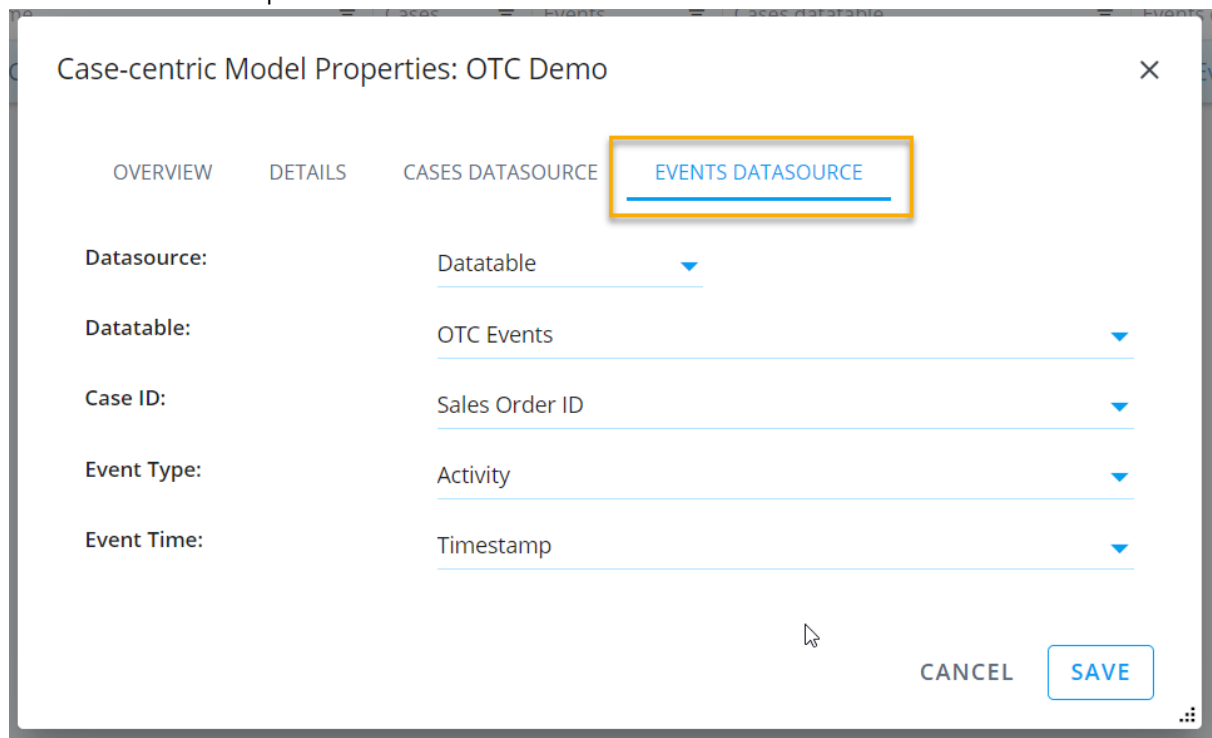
Case-centric Model Properties: OTC Demo

OVERVIEW DETAILS CASES DATASOURCE EVENTS DATASOURCE

Datasource: Datatable

Datatable: OTC Events

Case ID: Sales Order ID

Event Type: Activity

Event Time: Timestamp

CANCEL SAVE